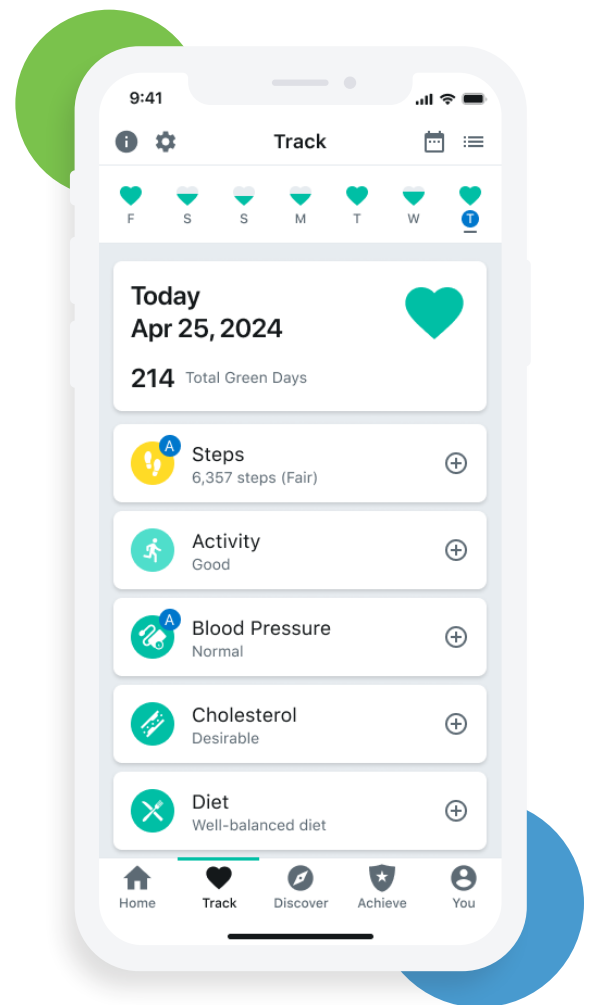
9:41

Track

F S S M T W T

Today
Apr 25, 2024

214 Total Green Days

A
Steps
6,357 steps (Fair)

Activity
Good

A
Blood Pressure
Normal

Cholesterol
Desirable

Diet
Well-balanced diet

Home Track Discover Achieve You